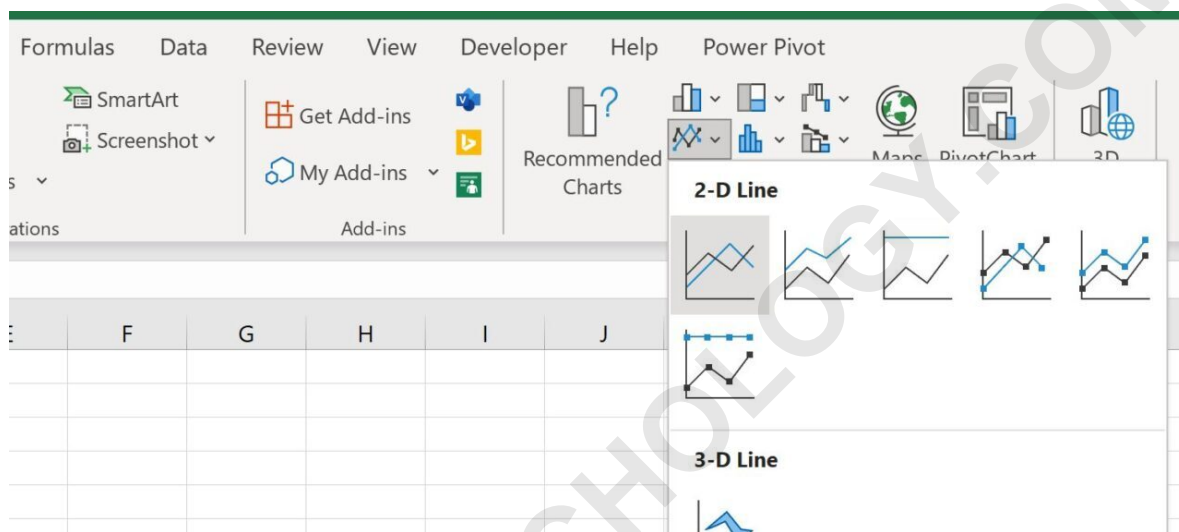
Formulas Data Review View Developer Help Power Pivot

SmartArt
Screenshot
s
ations

Get Add-ins
My Add-ins
Add-ins

Recommended Charts

Maps PivotChart

3D

2-D Line

3-D Line

E F G H I J

CHOLOGY.CO